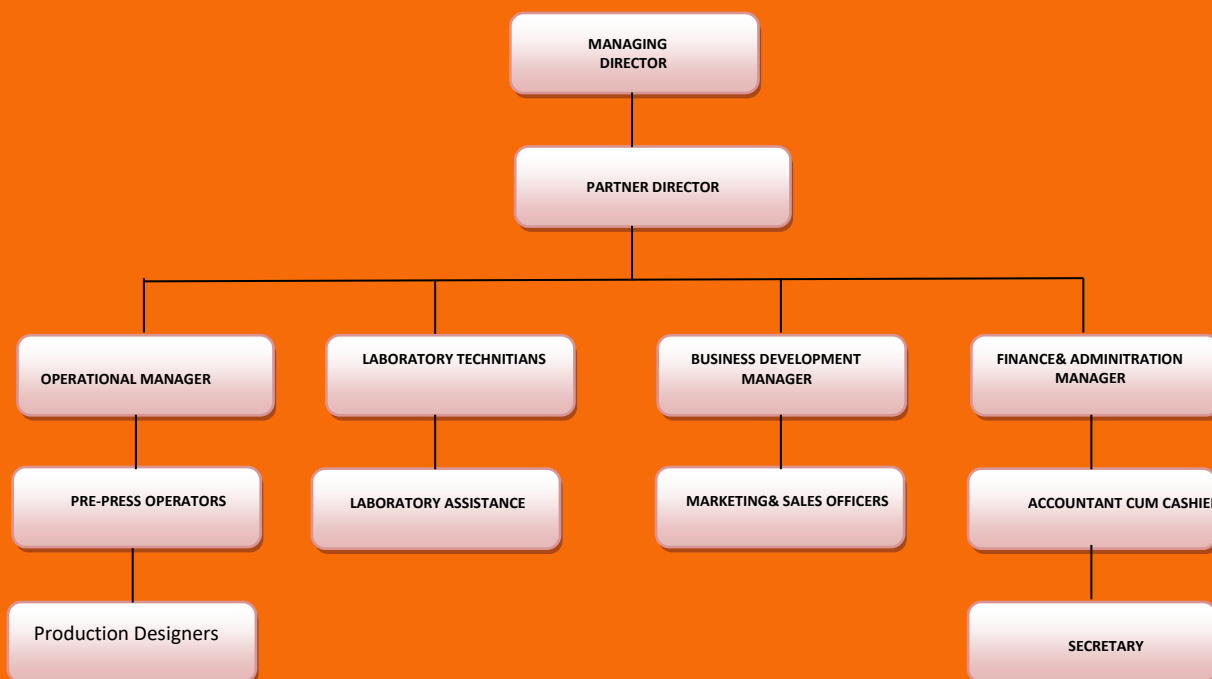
MANAGING DIRECTOR

PARTNER DIRECTOR

OPERATIONAL MANAGER

LABORATORY TECHNITIANS

BUSINESS DEVELOPMENT MANAGER

FINANCE& ADMINITRATION MANAGER

PRE-PRESS OPERATORS

LABORATORY ASSISTANCE

MARKETING& SALES OFFICERS

ACCOUNTANT CUM CASHIE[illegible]

Production Designers

SECRETARY